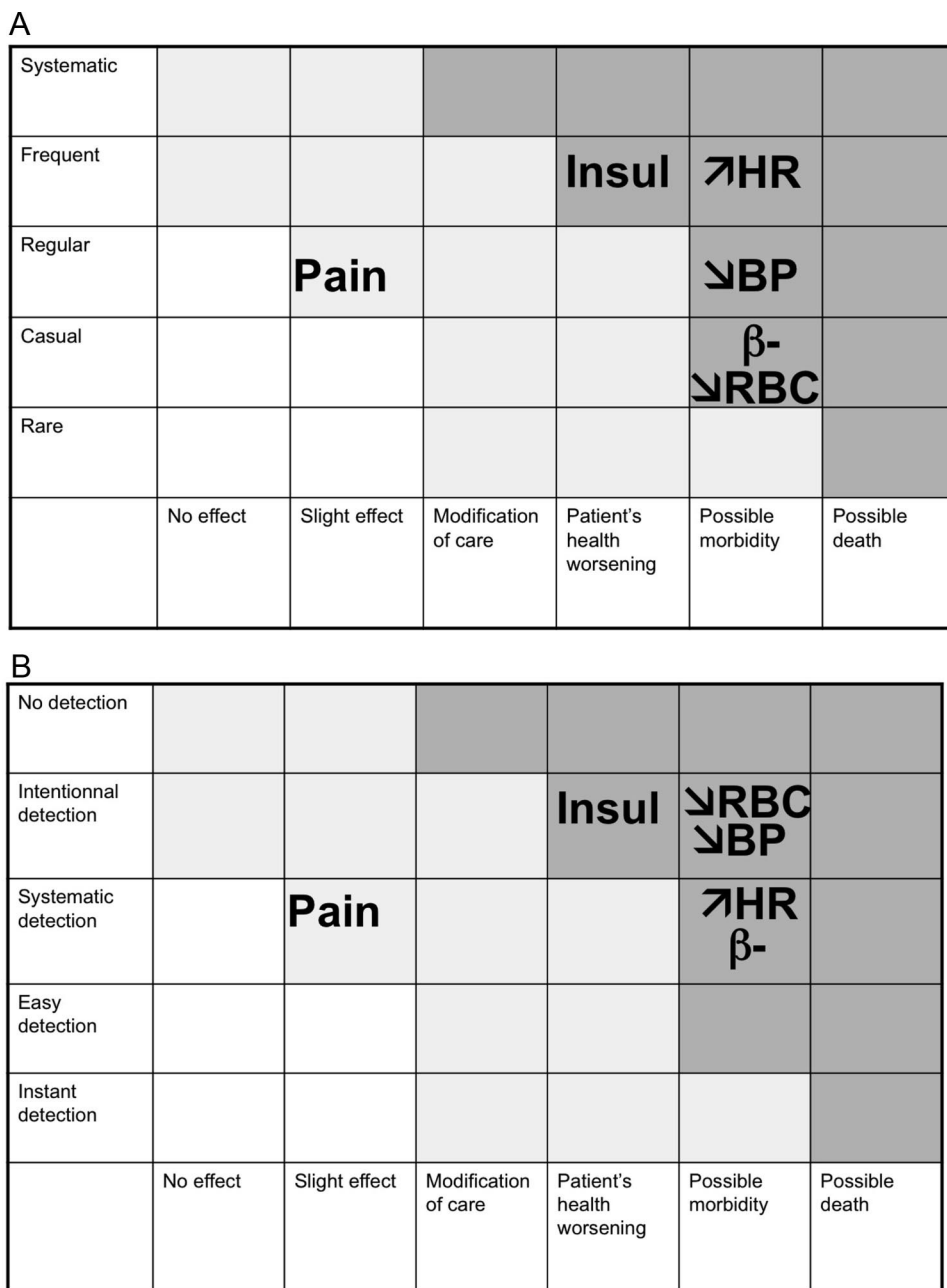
A

| Systematic | | | | | | |
|---|---|---|---|---|---|---|
| Frequent | | | | Insul | ↗HR | |
| Regular | | Pain | | | ↘BP | |
| Casual | | | | | β- ↘RBC | |
| Rare | | | | | | |
| | No effect | Slight effect | Modification of care | Patient's health worsening | Possible morbidity | Possible death |

B

| No detection | | | | | | |
|---|---|---|---|---|---|---|
| Intentionnal detection | | | | Insul | ↘RBC ↘BP | |
| Systematic detection | | Pain | | | ↗HR β- | |
| Easy detection | | | | | | |
| Instant detection | | | | | | |
| | No effect | Slight effect | Modification of care | Patient's health worsening | Possible morbidity | Possible death |